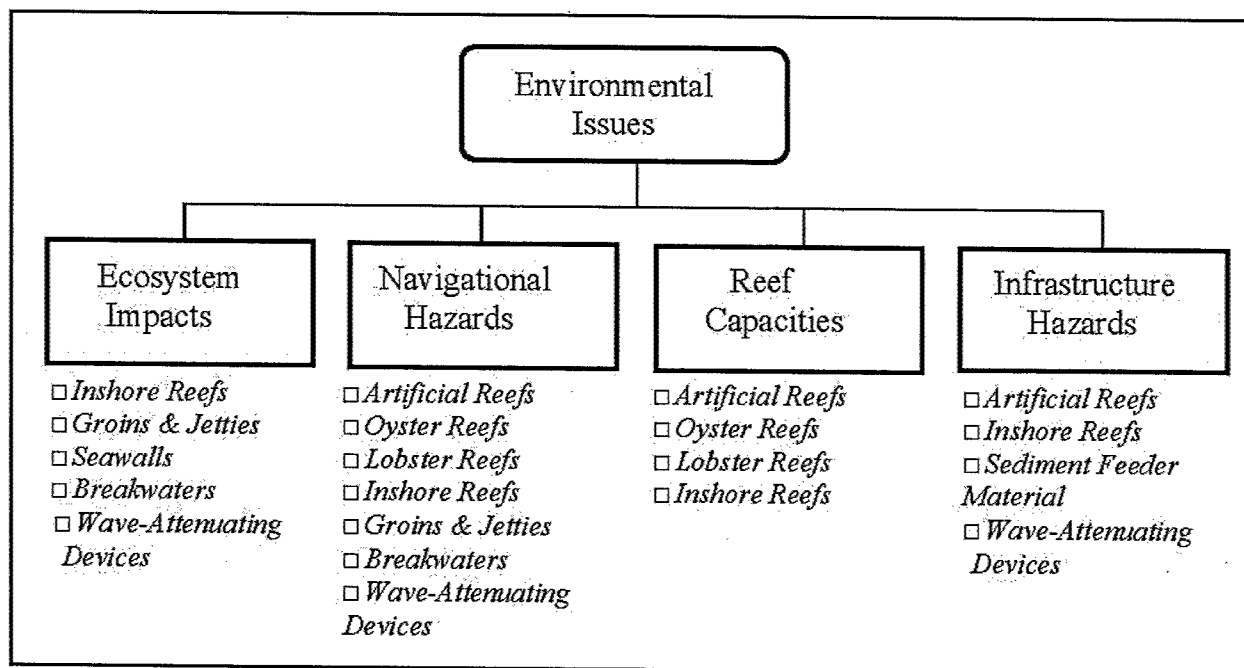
Environmental Issues

Ecosystem Impacts

□ Inshore Reefs
□ Groins & Jetties
□ Seawalls
□ Breakwaters
□ Wave-Attenuating Devices

Navigational Hazards

□ Artificial Reefs
□ Oyster Reefs
□ Lobster Reefs
□ Inshore Reefs
□ Groins & Jetties
□ Breakwaters
□ Wave-Attenuating Devices

Reef Capacities

□ Artificial Reefs
□ Oyster Reefs
□ Lobster Reefs
□ Inshore Reefs

Infrastructure Hazards

□ Artificial Reefs
□ Inshore Reefs
□ Sediment Feeder Material
□ Wave-Attenuating Devices